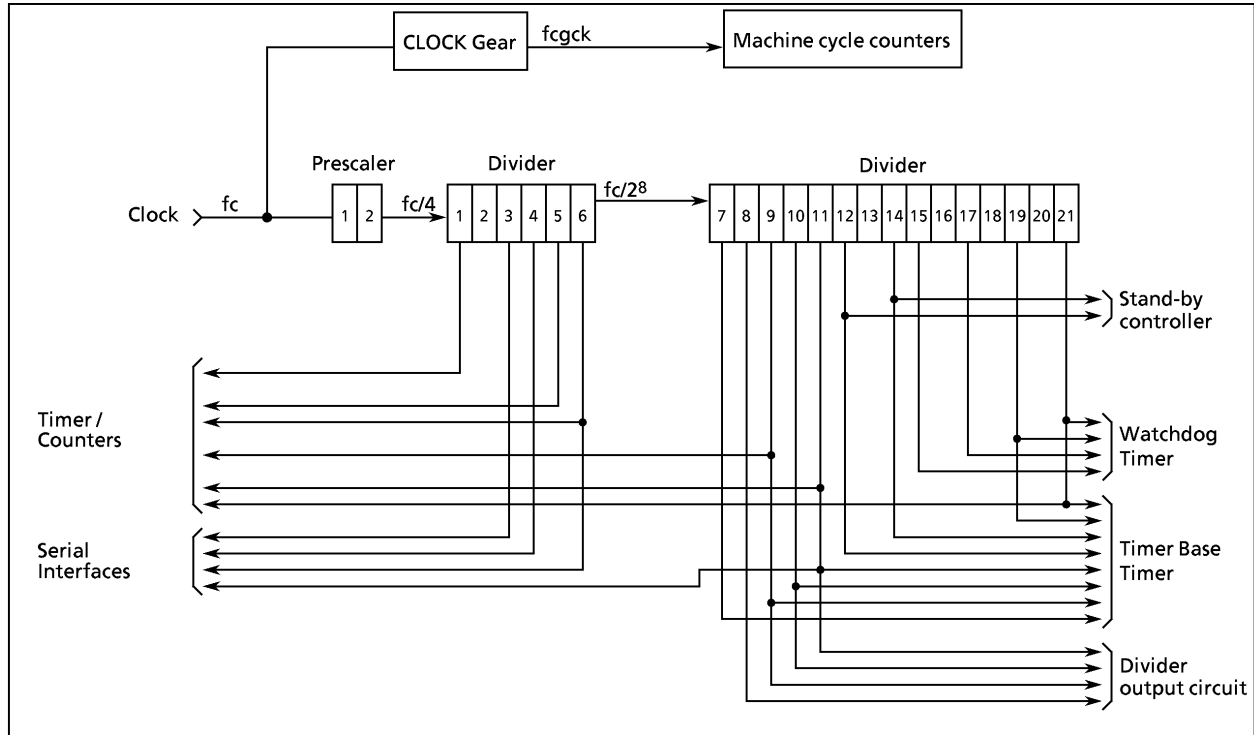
CLOCK Gear
fcgck
Machine cycle counters

Prescaler
Divider
Divider

Clock
fc
1 2
fc/4
1 2 3 4 5 6
fc/$2^8$
7 8 9 10 11 12 13 14 15 16 17 18 19 20 21

Stand-by controller

Timer / Counters

Watchdog Timer

Serial Interfaces

Timer Base Timer

Divider output circuit